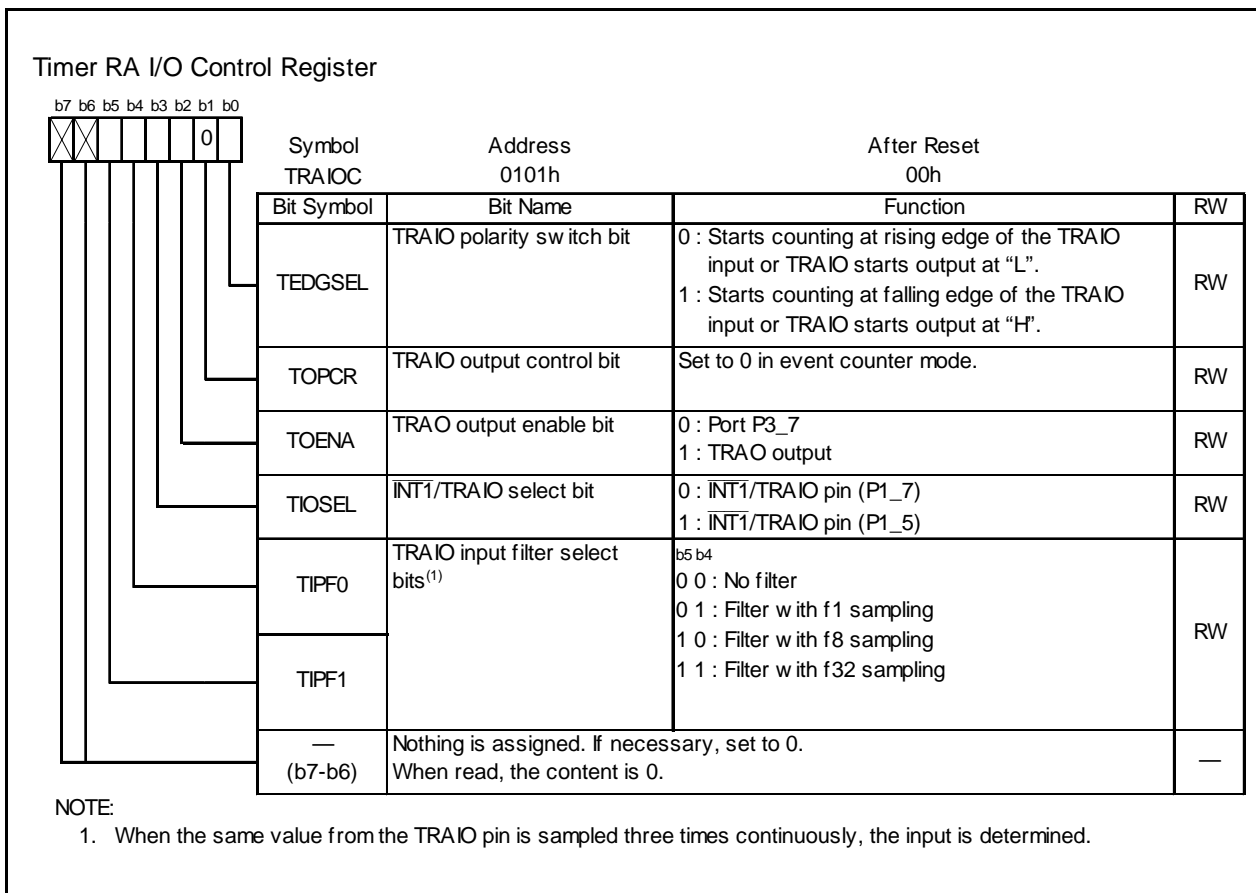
Timer RA I/O Control Register

b7 b6 b5 b4 b3 b2 b1 b0

0

| Symbol | Address | After Reset |
|---|---|---|
| TRAIOC | 0101h | 00h |

| Bit Symbol | Bit Name | Function | RW |
|---|---|---|---|
| TEDGSEL | TRAIO polarity switch bit | 0 : Starts counting at rising edge of the TRAIO input or TRAIO starts output at “L”. 1 : Starts counting at falling edge of the TRAIO input or TRAIO starts output at “H”. | RW |
| TOPCR | TRAIO output control bit | Set to 0 in event counter mode. | RW |
| TOENA | TRAO output enable bit | 0 : Port P3_7 1 : TRAO output | RW |
| TIOSEL | $\overline{INT1}$/TRAIO select bit | 0 : $\overline{INT1}$/TRAIO pin (P1_7) 1 : $\overline{INT1}$/TRAIO pin (P1_5) | RW |
| TIPF0 TIPF1 | TRAIO input filter select bits$^{(1)}$ | b5 b4 0 0 : No filter 0 1 : Filter with f1 sampling 1 0 : Filter with f8 sampling 1 1 : Filter with f32 sampling | RW |
| — (b7-b6) | Nothing is assigned. If necessary, set to 0. When read, the content is 0. | | — |

NOTE:
1. When the same value from the TRAIO pin is sampled three times continuously, the input is determined.